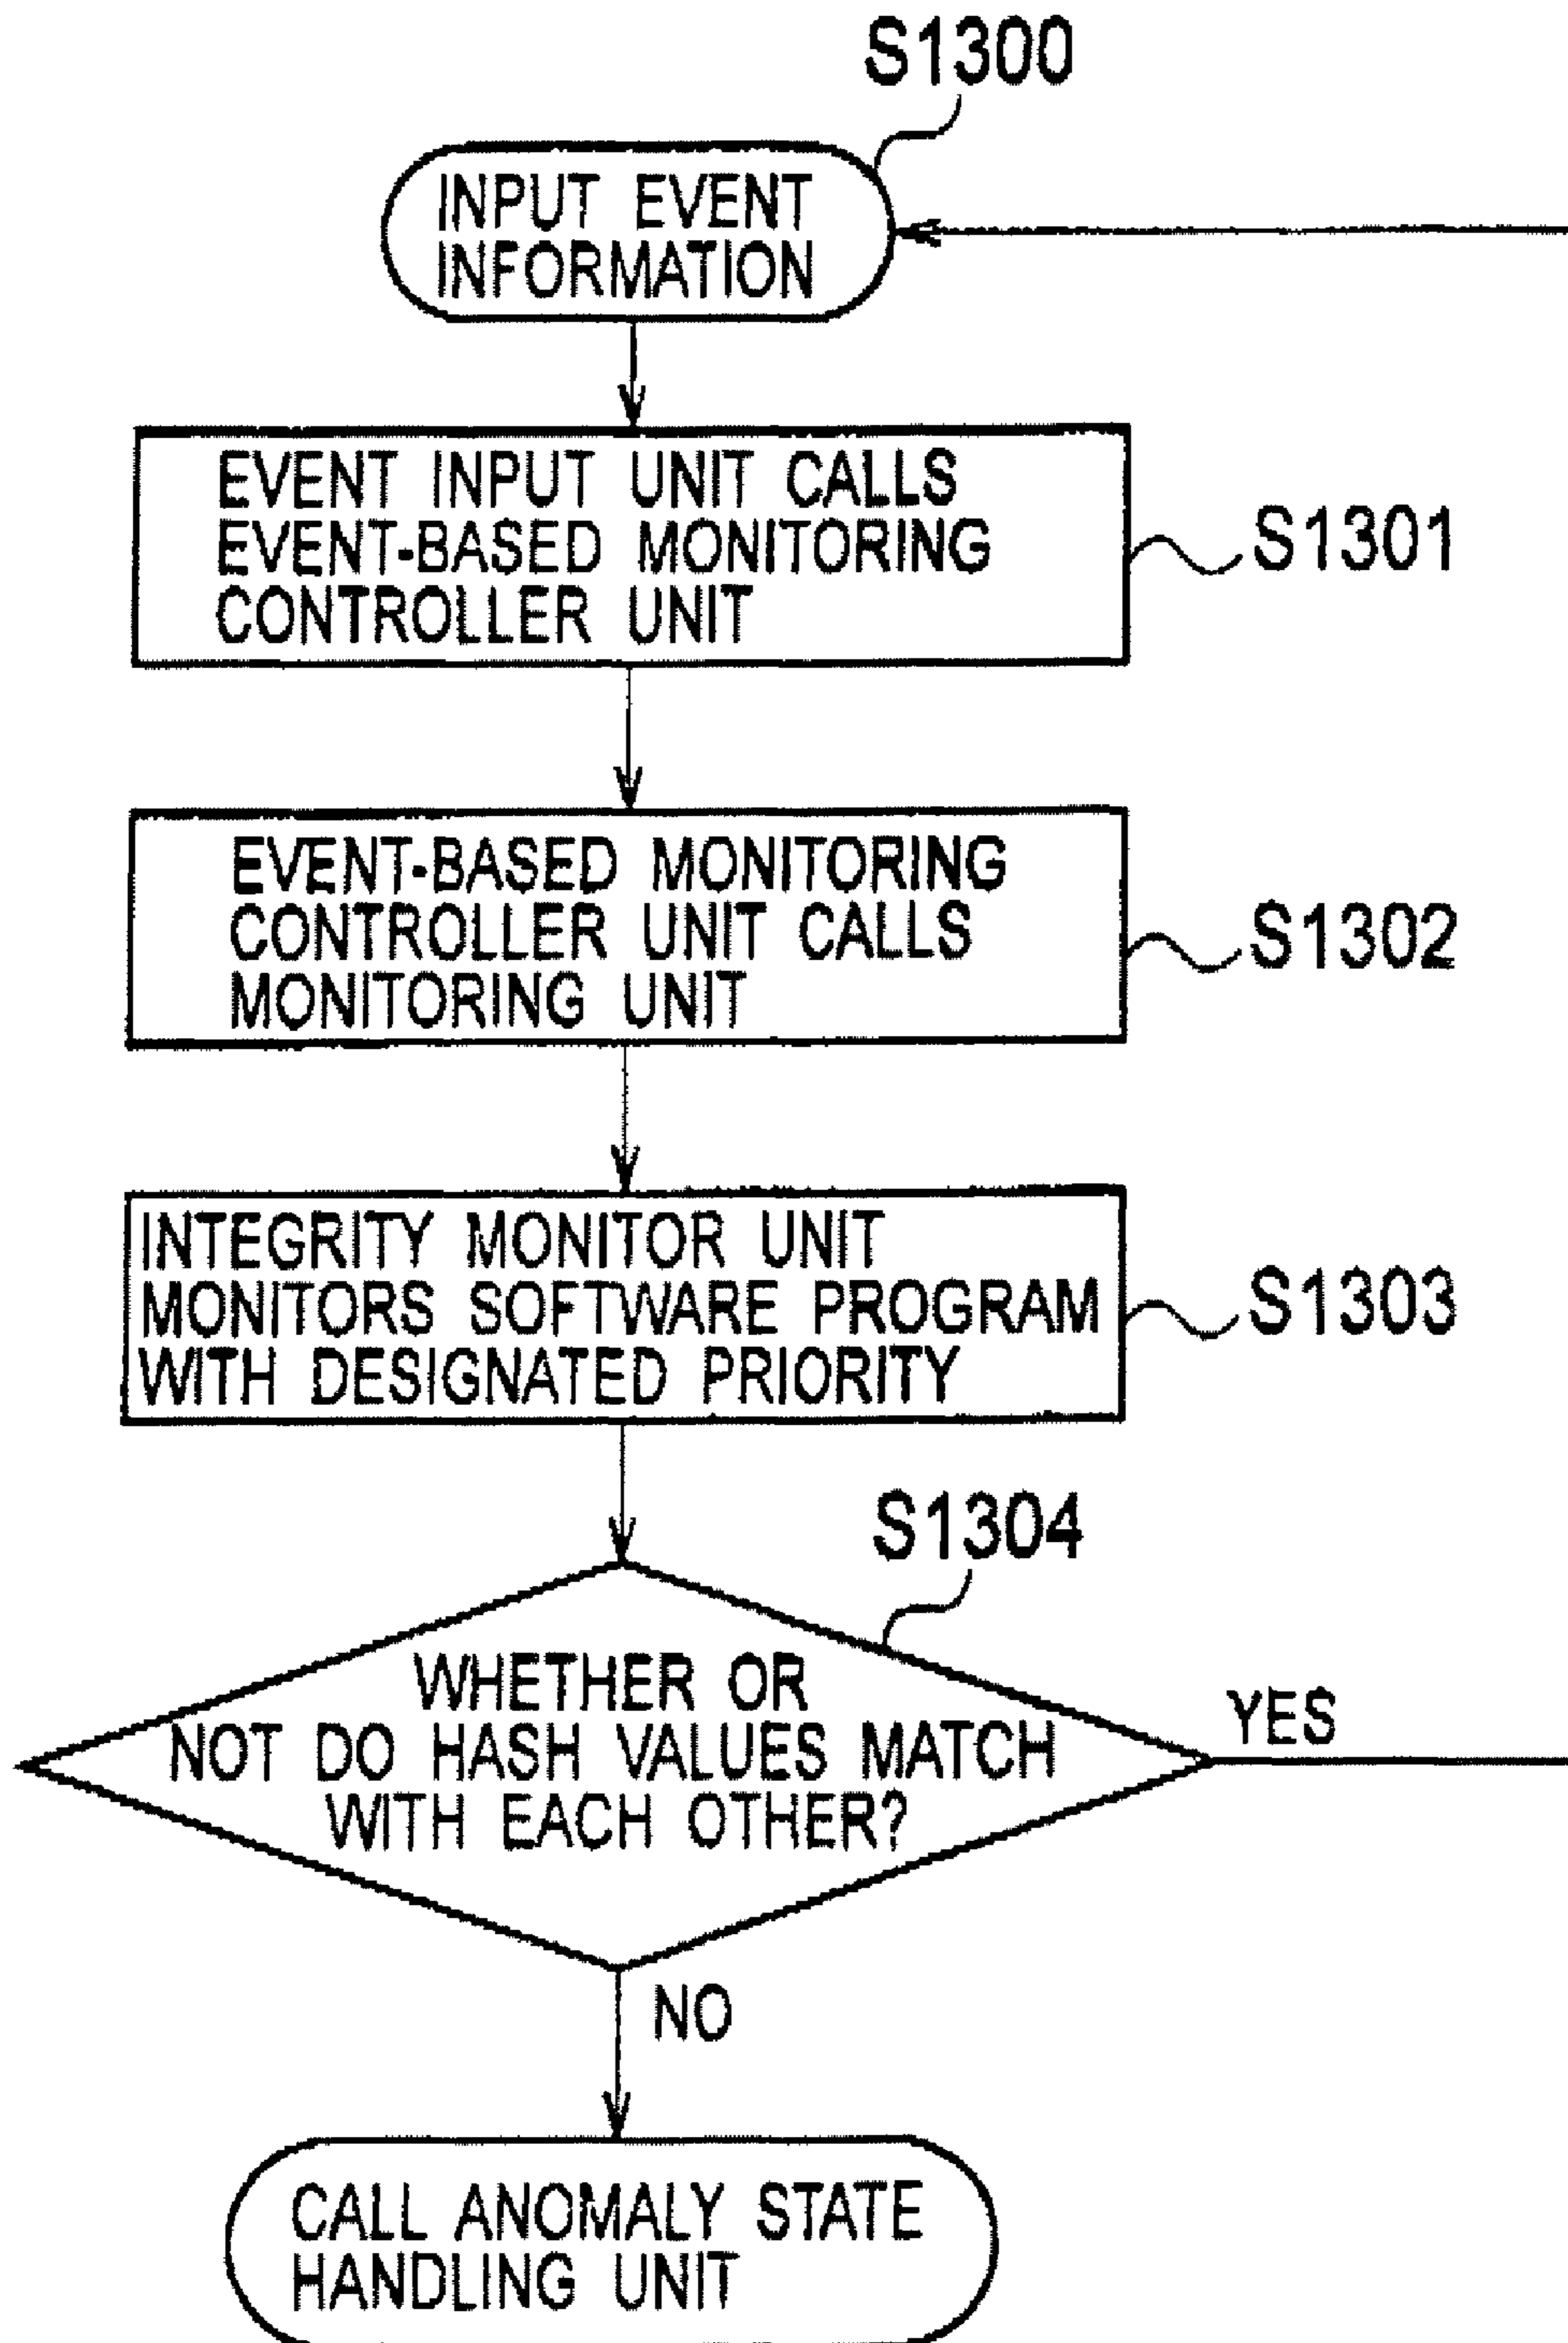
S1300

INPUT EVENT INFORMATION

EVENT INPUT UNIT CALLS EVENT-BASED MONITORING CONTROLLER UNIT

S1301

EVENT-BASED MONITORING CONTROLLER UNIT CALLS MONITORING UNIT

S1302

INTEGRITY MONITOR UNIT MONITORS SOFTWARE PROGRAM WITH DESIGNATED PRIORITY

S1303

S1304

WHETHER OR NOT DO HASH VALUES MATCH WITH EACH OTHER?

YES

NO

CALL ANOMALY STATE HANDLING UNIT